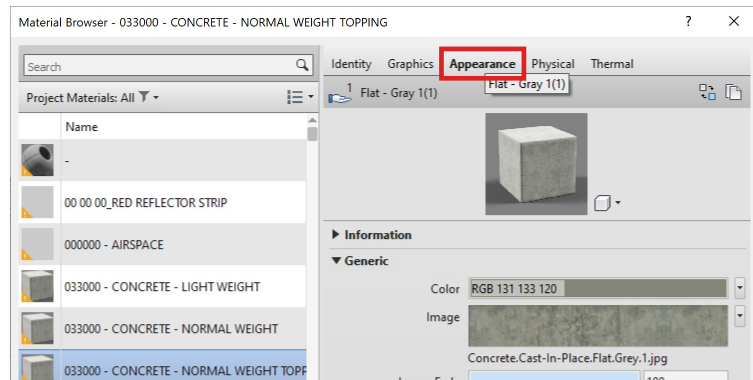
Material Browser - 033000 - CONCRETE - NORMAL WEIGHT TOPPING

? ×

Search

Project Materials: All

Name

-

00 00 00_RED REFLECTOR STRIP

000000 - AIRSPACE

033000 - CONCRETE - LIGHT WEIGHT

033000 - CONCRETE - NORMAL WEIGHT

033000 - CONCRETE - NORMAL WEIGHT TOPP

Identity Graphics Appearance Physical Thermal

1 Flat - Gray 1(1)

Flat - Gray 1(1)

Information

Generic

Color RGB 131 133 120

Image

Concrete.Cast-In-Place.Flat.Grey.1.jpg

100